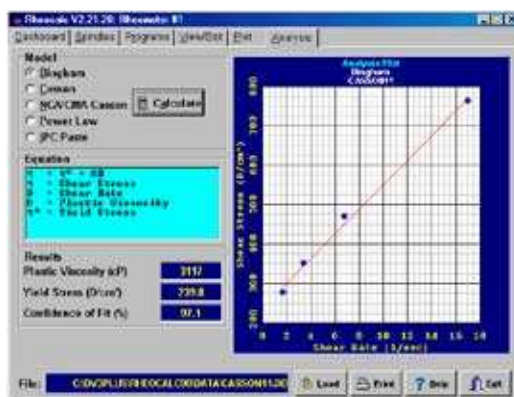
Rheocalc V2.21.20: Rheometer #1

Dashboard | Spindles | Programs | View/Edit | Plot | Analysis

Model
Bingham
Casson
NCA/CMA Casson
Power Law
IPC Paste

Calculate

Equation
τ = τ° + ηD
τ = Shear Stress
D = Shear Rate
η = Plastic Viscosity
τ° = Yield Stress

Results
Plastic Viscosity (cP) 3117
Yield Stress (D/cm²) 239.8
Confidence of Fit (%) 97.1

Analysis Plot
Bingham
CASSON1

Shear Stress (D/cm²)
800
700
600
500
400
300
200

Shear Rate (1/sec)
0 2 4 6 8 10 12 14 16 18

File: C:\DVSPLUS\RHEOCALC\DATA\CASSON1.20

Load | Print | Help | Exit